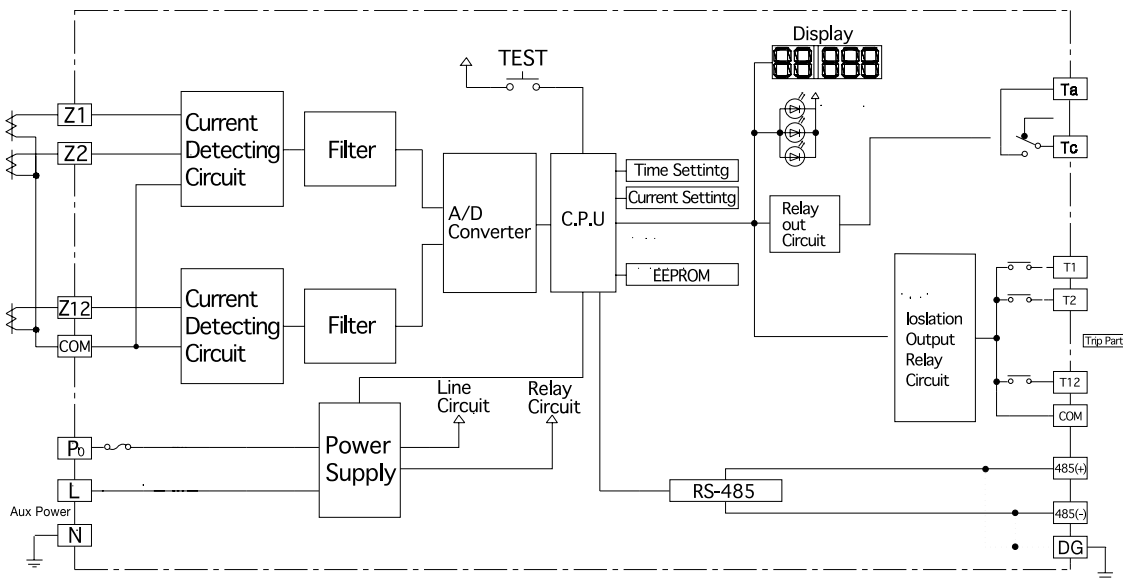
Display

TEST

Z1

Z2

Current Detecting Circuit

Filter

A/D Converter

C.P.U

Time Settintg

Current Settintg

Relay out Circuit

Ta

Tc

EEPROM

Z12

COM

Current Detecting Circuit

Filter

Ioslation Output Relay Circuit

T1

T2

Trip Part

T12

COM

Line Circuit

Relay Circuit

$P_0$

Power Supply

L

Aux Power

N

RS-485

485(+)

485(-)

DG